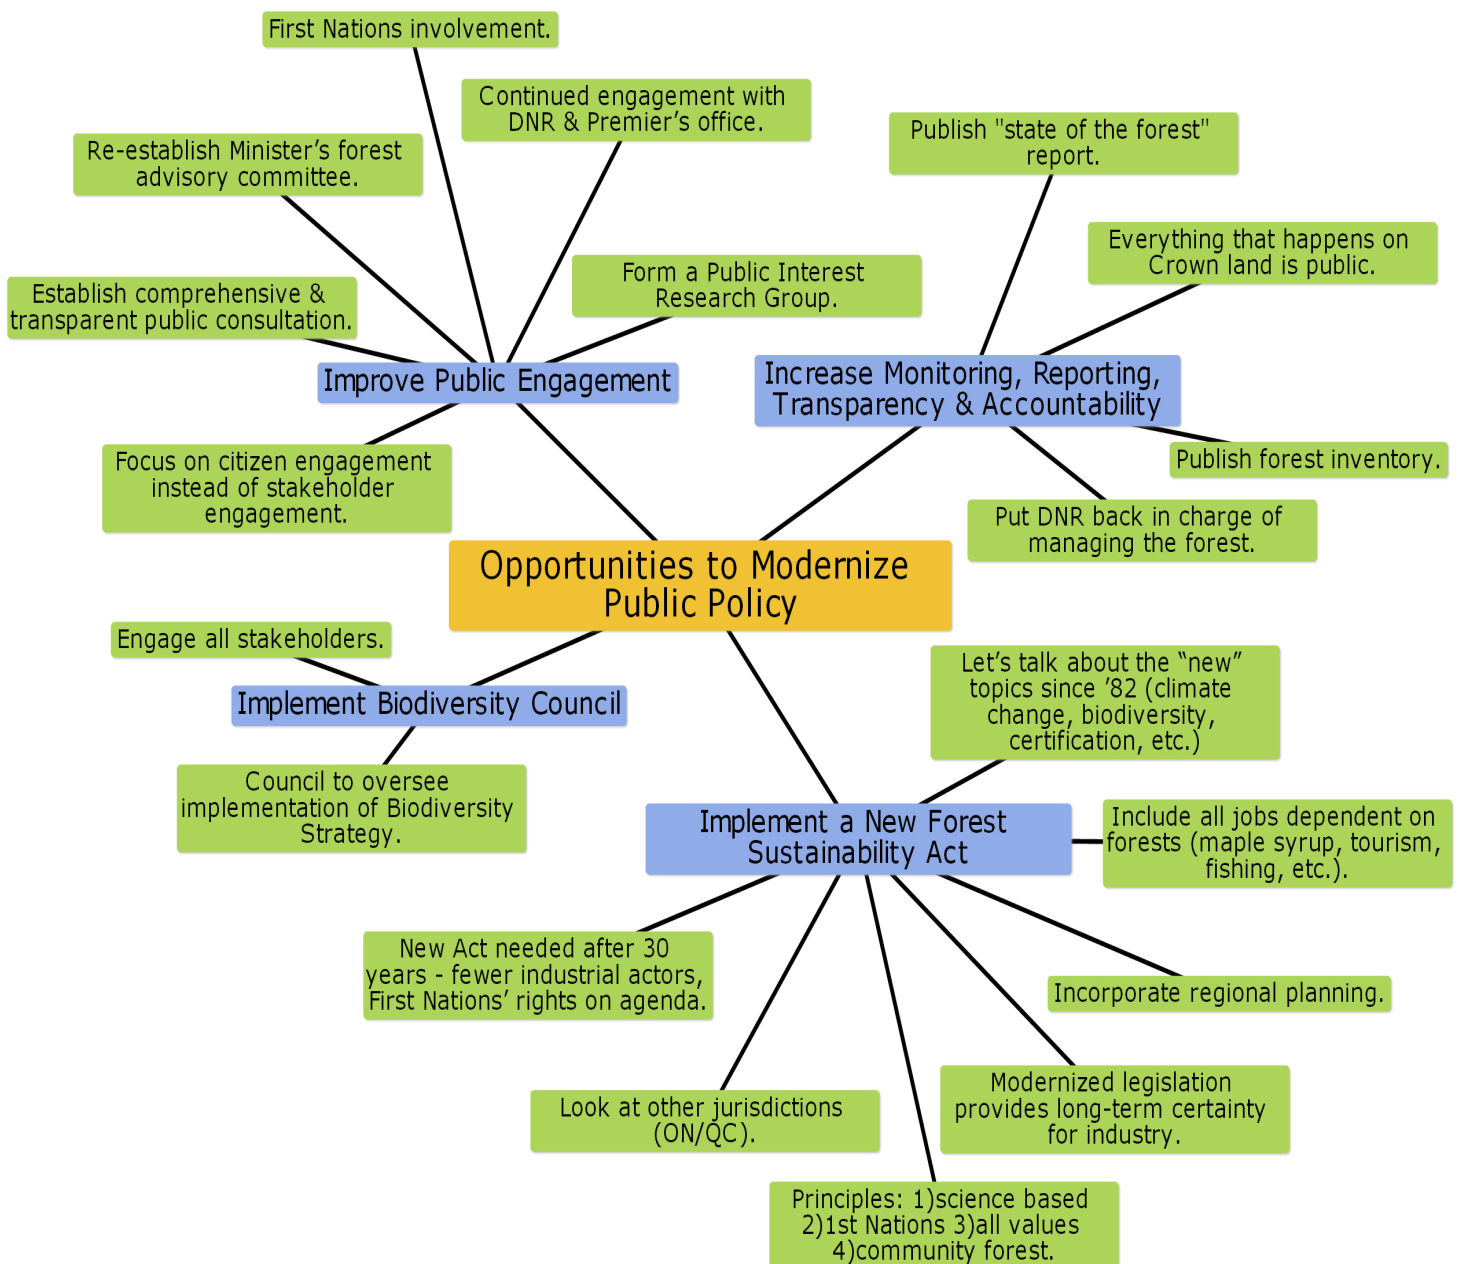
Opportunities to Modernize Public Policy

Improve Public Engagement

First Nations involvement.

Continued engagement with DNR & Premier's office.

Re-establish Minister's forest advisory committee.

Form a Public Interest Research Group.

Establish comprehensive & transparent public consultation.

Focus on citizen engagement instead of stakeholder engagement.

Increase Monitoring, Reporting, Transparency & Accountability

Publish "state of the forest" report.

Everything that happens on Crown land is public.

Publish forest inventory.

Put DNR back in charge of managing the forest.

Implement Biodiversity Council

Engage all stakeholders.

Council to oversee implementation of Biodiversity Strategy.

Implement a New Forest Sustainability Act

Let's talk about the "new" topics since '82 (climate change, biodiversity, certification, etc.)

Include all jobs dependent on forests (maple syrup, tourism, fishing, etc.).

New Act needed after 30 years - fewer industrial actors, First Nations' rights on agenda.

Incorporate regional planning.

Look at other jurisdictions (ON/QC).

Modernized legislation provides long-term certainty for industry.

Principles: 1)science based 2)1st Nations 3)all values 4)community forest.